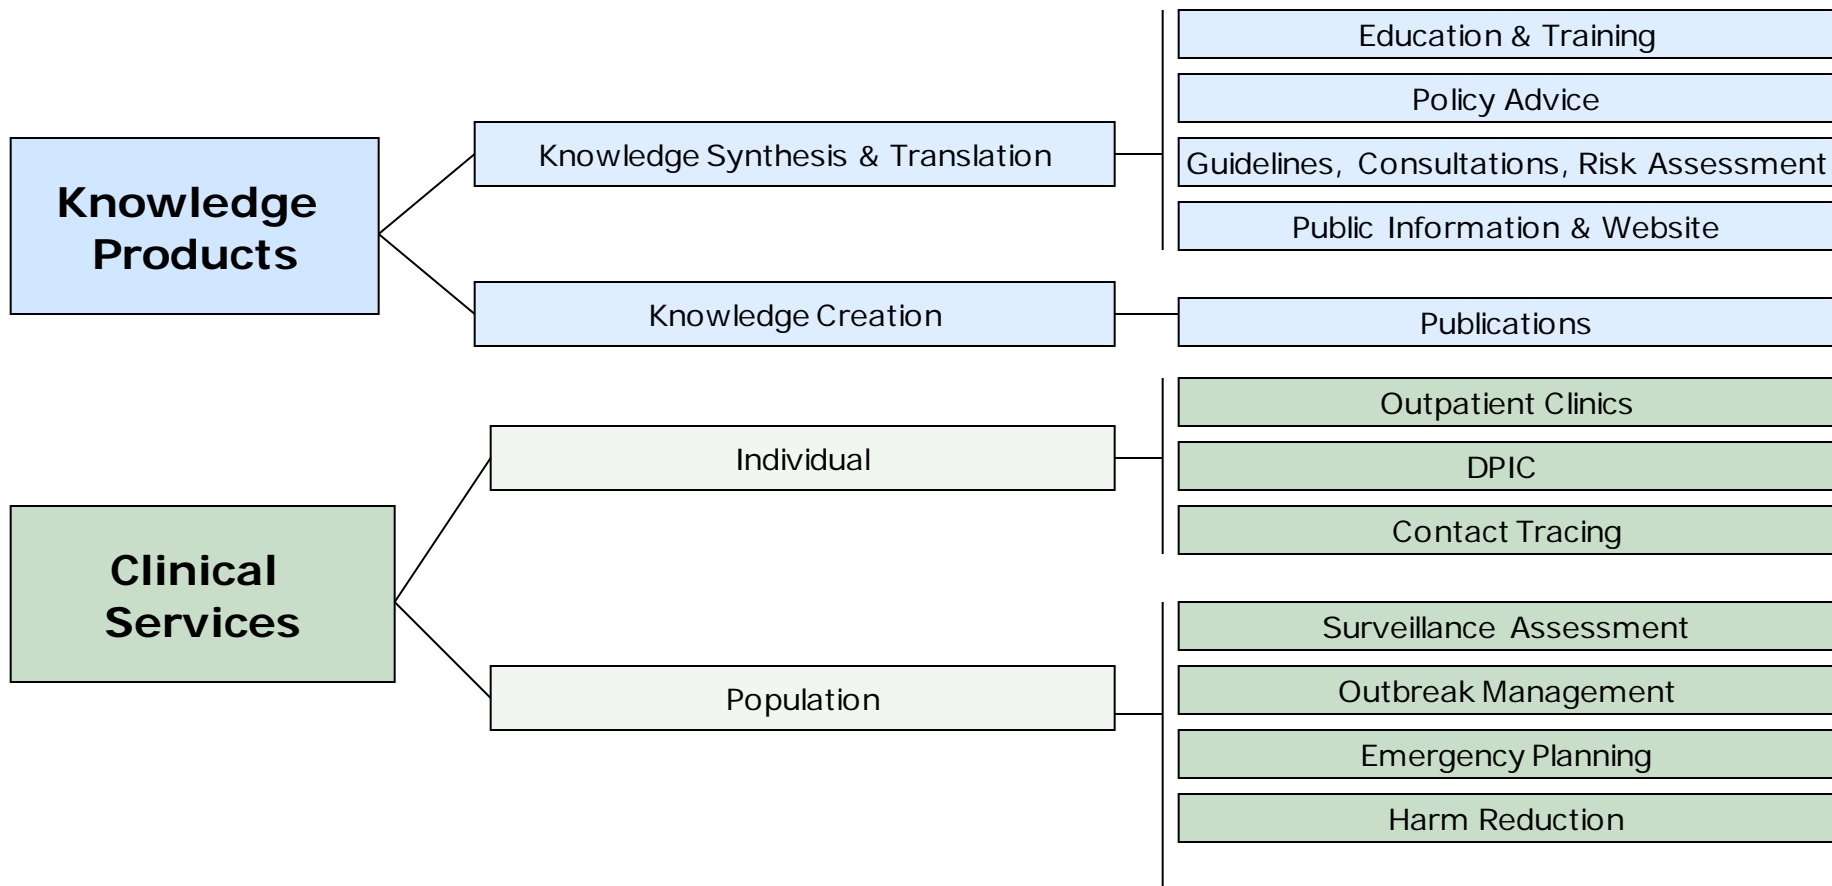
Knowledge Products

Knowledge Synthesis & Translation

Education & Training

Policy Advice

Guidelines, Consultations, Risk Assessment

Public Information & Website

Knowledge Creation

Publications

Clinical Services

Individual

Outpatient Clinics

DPIC

Contact Tracing

Population

Surveillance Assessment

Outbreak Management

Emergency Planning

Harm Reduction